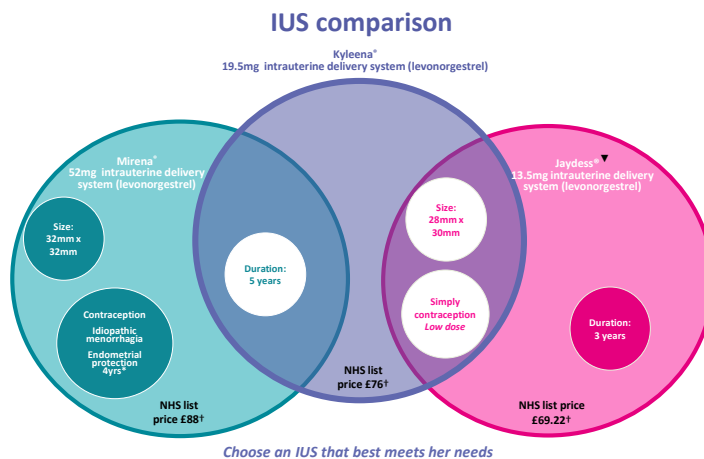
IUS comparison

Kyleena®
19.5mg intrauterine delivery system (levonorgestrel)

Mirena®
52mg intrauterine delivery system (levonorgestrel)

Size:
32mm x
32mm

Contraception
Idiopathic menorrhagia
Endometrial protection 4yrs*

NHS list price £88†

Duration:
5 years

NHS list price £76†

Size:
28mm x
30mm

Simply contraception
Low dose

Jaydess® ▼
13.5mg intrauterine delivery system (levonorgestrel)

Duration:
3 years

NHS list price £69.22†

Choose an IUS that best meets her needs